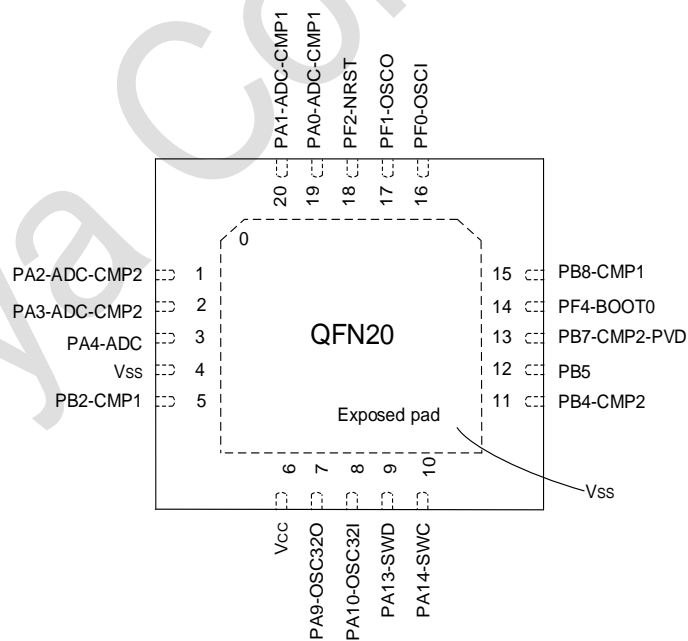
PA1-ADC-CMP1
PA0-ADC-CMP1
PF2-NRST
PF1-OSCO
PF0-OSCI

20
19
18
17
16

0

PA2-ADC-CMP2 1
PA3-ADC-CMP2 2
PA4-ADC 3
Vss 4
PB2-CMP1 5

QFN20

15 PB8-CMP1
14 PF4-BOOT0
13 PB7-CMP2-PVD
12 PB5
11 PB4-CMP2

Exposed pad

Vss

6
7
8
9
10

Vcc
PA9-OSC32O
PA10-OSC32I
PA13-SWD
PA14-SWC